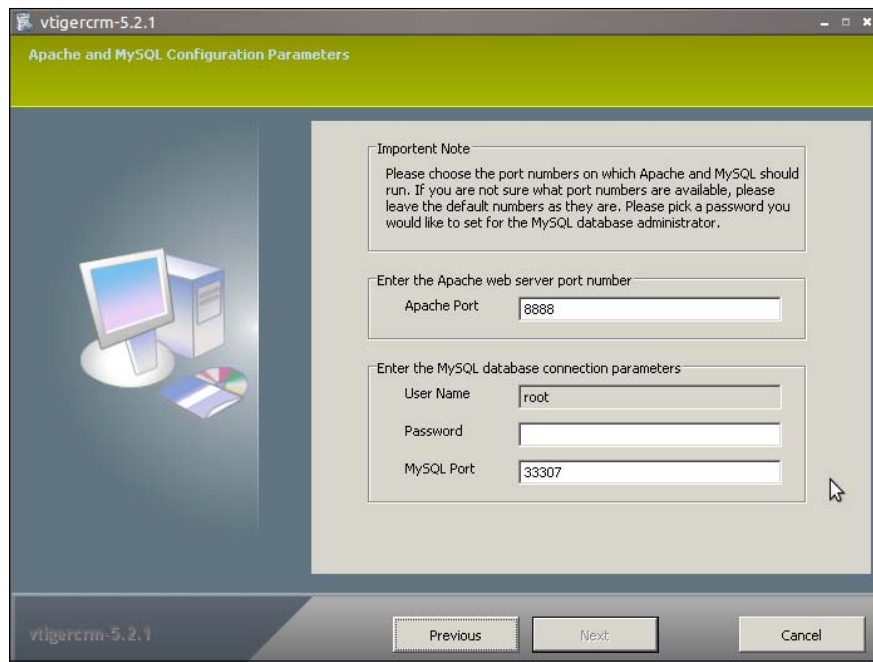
vtigercrm-5.2.1

Apache and MySQL Configuration Parameters

Importent Note

Please choose the port numbers on which Apache and MySQL should run. If you are not sure what port numbers are available, please leave the default numbers as they are. Please pick a password you would like to set for the MySQL database administrator.

Enter the Apache web server port number

Apache Port 8888

Enter the MySQL database connection parameters

User Name root

Password

MySQL Port 33307

vtigercrm-5.2.1

Previous

Next

Cancel